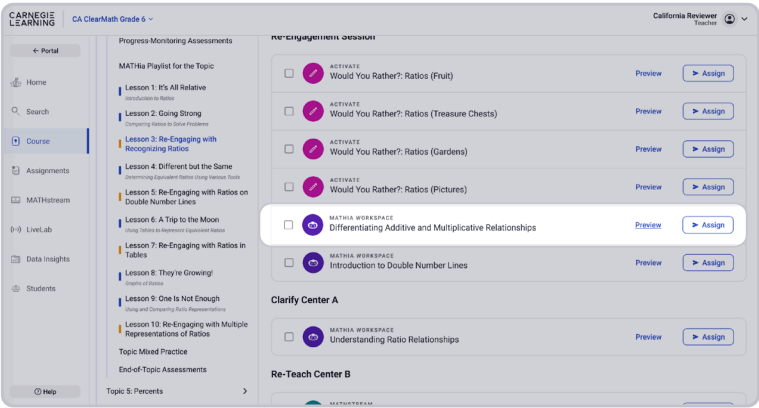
CARNEGIE LEARNING | CA ClearMath Grade 6

California Reviewer
Teacher

← Portal

Home

Search

Course

Assignments

MATHstream

LiveLab

Data Insights

Students

Help

Progress-Monitoring Assessments

MATHia Playlist for the Topic

Lesson 1: It's All Relative
Introduction to Ratios

Lesson 2: Going Strong
Comparing Ratios to Solve Problems

Lesson 3: Re-Engaging with Recognizing Ratios

Lesson 4: Different but the Same
Determining Equivalent Ratios Using Various Tools

Lesson 5: Re-Engaging with Ratios on Double Number Lines

Lesson 6: A Trip to the Moon
Using Tables to Represent Equivalent Ratios

Lesson 7: Re-Engaging with Ratios in Tables

Lesson 8: They're Growing!
Graphs of Ratios

Lesson 9: One Is Not Enough
Using and Comparing Ratio Representations

Lesson 10: Re-Engaging with Multiple Representations of Ratios

Topic Mixed Practice

End-of-Topic Assessments

Topic 5: Percents

Re-Engagement Session

ACTIVATE
Would You Rather?: Ratios (Fruit)
Preview
Assign

ACTIVATE
Would You Rather?: Ratios (Treasure Chests)
Preview
Assign

ACTIVATE
Would You Rather?: Ratios (Gardens)
Preview
Assign

ACTIVATE
Would You Rather?: Ratios (Pictures)
Preview
Assign

MATHIA WORKSPACE
Differentiating Additive and Multiplicative Relationships
Preview
Assign

MATHIA WORKSPACE
Introduction to Double Number Lines
Preview
Assign

Clarify Center A

MATHIA WORKSPACE
Understanding Ratio Relationships
Preview
Assign

Re-Teach Center B

MATHSTREAM